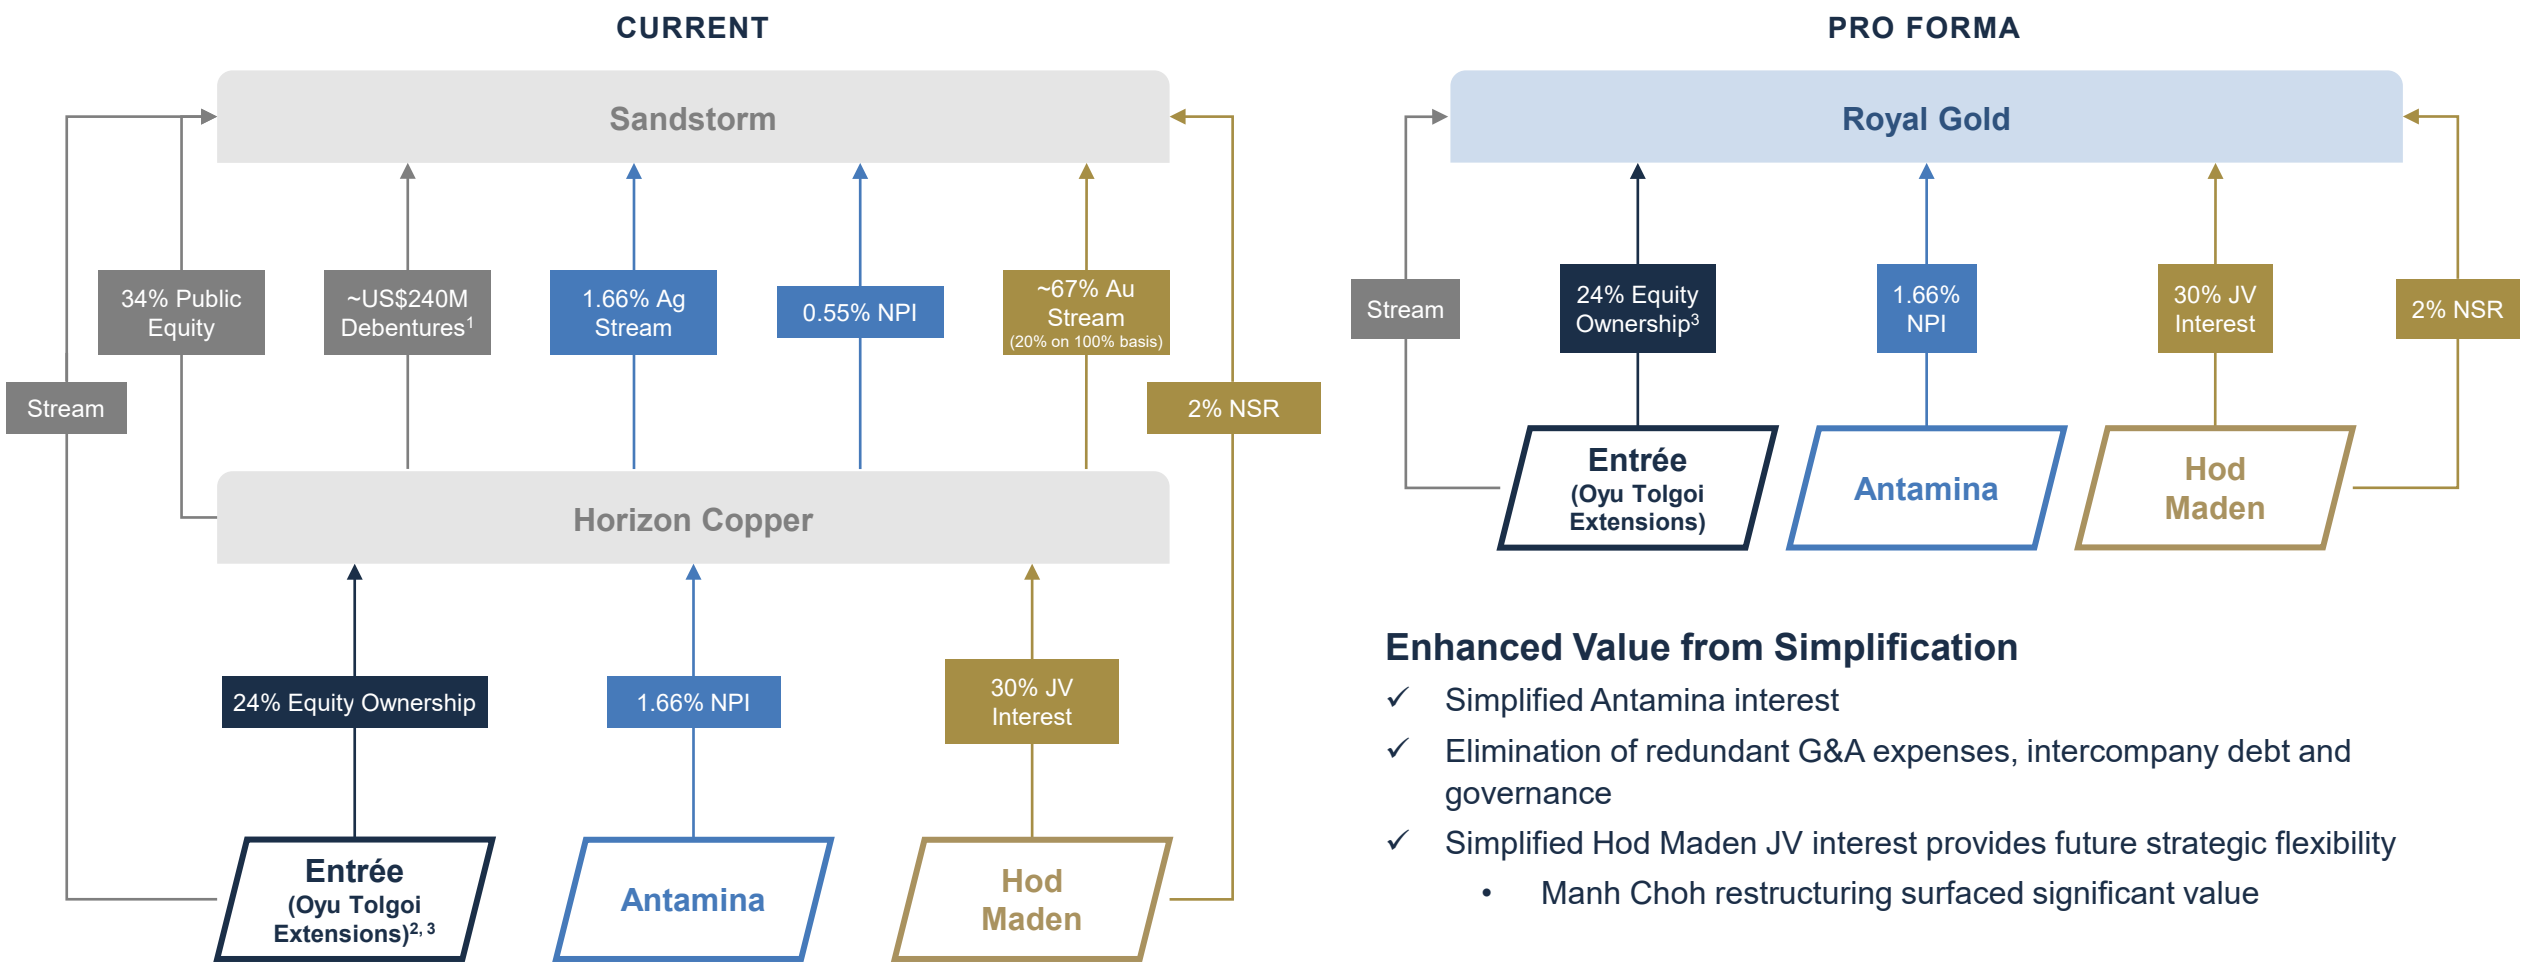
CURRENT

Sandstorm

Stream

34% Public Equity

~US\$240M Debentures$^1$

1.66% Ag Stream

0.55% NPI

~67% Au Stream
(20% on 100% basis)

2% NSR

Horizon Copper

24% Equity Ownership

1.66% NPI

30% JV Interest

Entrée
(Oyu Tolgoi Extensions)$^{2, 3}$

Antamina

Hod Maden

PRO FORMA

Royal Gold

Stream

24% Equity Ownership$^3$

1.66% NPI

30% JV Interest

2% NSR

Entrée
(Oyu Tolgoi Extensions)

Antamina

Hod Maden

Enhanced Value from Simplification

✓ Simplified Antamina interest

✓ Elimination of redundant G&A expenses, intercompany debt and governance

✓ Simplified Hod Maden JV interest provides future strategic flexibility

• Manh Choh restructuring surfaced significant value